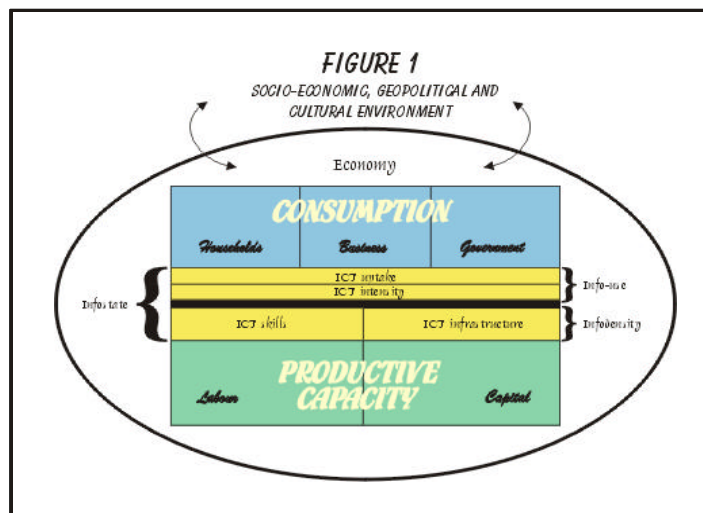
FIGURE 1

SOCIO-ECONOMIC, GEOPOLITICAL AND CULTURAL ENVIRONMENT

Economy

CONSUMPTION

Households

Business

Government

ICT uptake

ICT intensity

Info-use

Infostate

ICT skills

ICT infrastructure

Infodensity

PRODUCTIVE CAPACITY

Labour

Capital